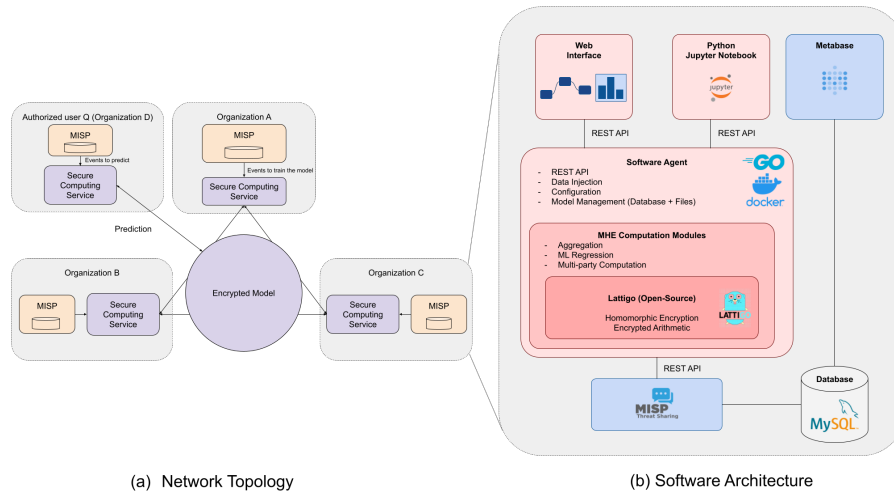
Authorized user Q (Organization D)

MISP

Events to predict

Secure Computing Service

Organization A

MISP

Events to train the model

Secure Computing Service

Prediction

Organization B

MISP

Secure Computing Service

Encrypted Model

Organization C

Secure Computing Service

MISP

Web Interface

Python Jupyter Notebook

jupyter

Metabase

REST API

REST API

Software Agent

GO

docker

- REST API
- Data Injection
- Configuration
- Model Management (Database + Files)

MHE Computation Modules

- Aggregation
- ML Regression
- Multi-party Computation

Lattigo (Open-Source)

Homomorphic Encryption
Encrypted Arithmetic

LATTI

REST API

MISP
Threat Sharing

Database

MySQL

(a) Network Topology

(b) Software Architecture